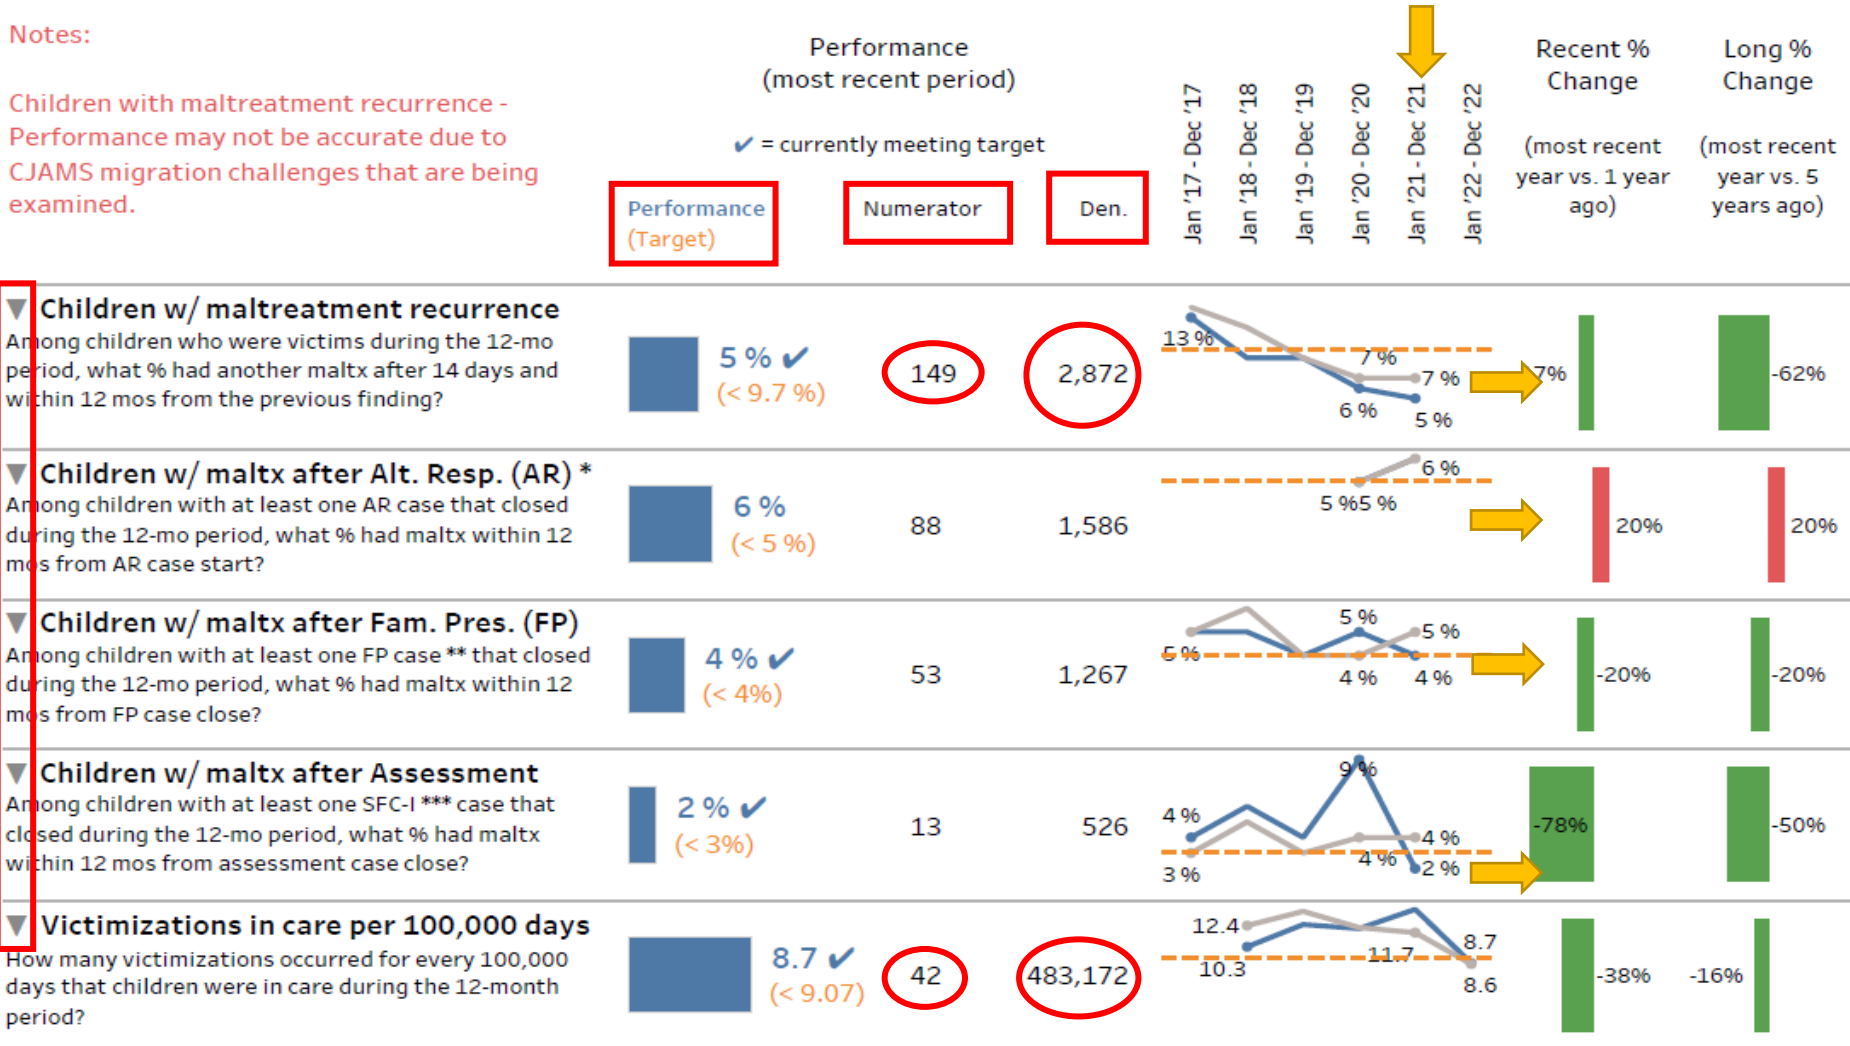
Notes:

Children with maltreatment recurrence - Performance may not be accurate due to CJAMS migration challenges that are being examined.

Performance (most recent period)

✔ = currently meeting target

Performance (Target)

Numerator

Den.

Jan '17 - Dec '17
Jan '18 - Dec '18
Jan '19 - Dec '19
Jan '20 - Dec '20
Jan '21 - Dec '21
Jan '22 - Dec '22

Recent % Change (most recent year vs. 1 year ago)

Long % Change (most recent year vs. 5 years ago)

Children w/ maltreatment recurrence
Among children who were victims during the 12-mo period, what % had another maltx after 14 days and within 12 mos from the previous finding?
5 % ✔ (< 9.7 %) 149 2,872
13 % 7 % 7 % 6 % 5 %
-7% -62%

Children w/ maltx after Alt. Resp. (AR) *
Among children with at least one AR case that closed during the 12-mo period, what % had maltx within 12 mos from AR case start?
6 % (< 5 %) 88 1,586
6 % 5 %5 %
20% 20%

Children w/ maltx after Fam. Pres. (FP)
Among children with at least one FP case ** that closed during the 12-mo period, what % had maltx within 12 mos from FP case close?
4 % ✔ (< 4%) 53 1,267
5 % 5 % 5 % 4 % 4 %
-20% -20%

Children w/ maltx after Assessment
Among children with at least one SFC-I *** case that closed during the 12-mo period, what % had maltx within 12 mos from assessment case close?
2 % ✔ (< 3%) 13 526
9 % 4 % 4 % 4 % 3 % 2 %
-78% -50%

Victimizations in care per 100,000 days
How many victimizations occurred for every 100,000 days that children were in care during the 12-month period?
8.7 ✔ (< 9.07) 42 483,172
12.4 11.7 8.7 10.3 8.6
-38% -16%